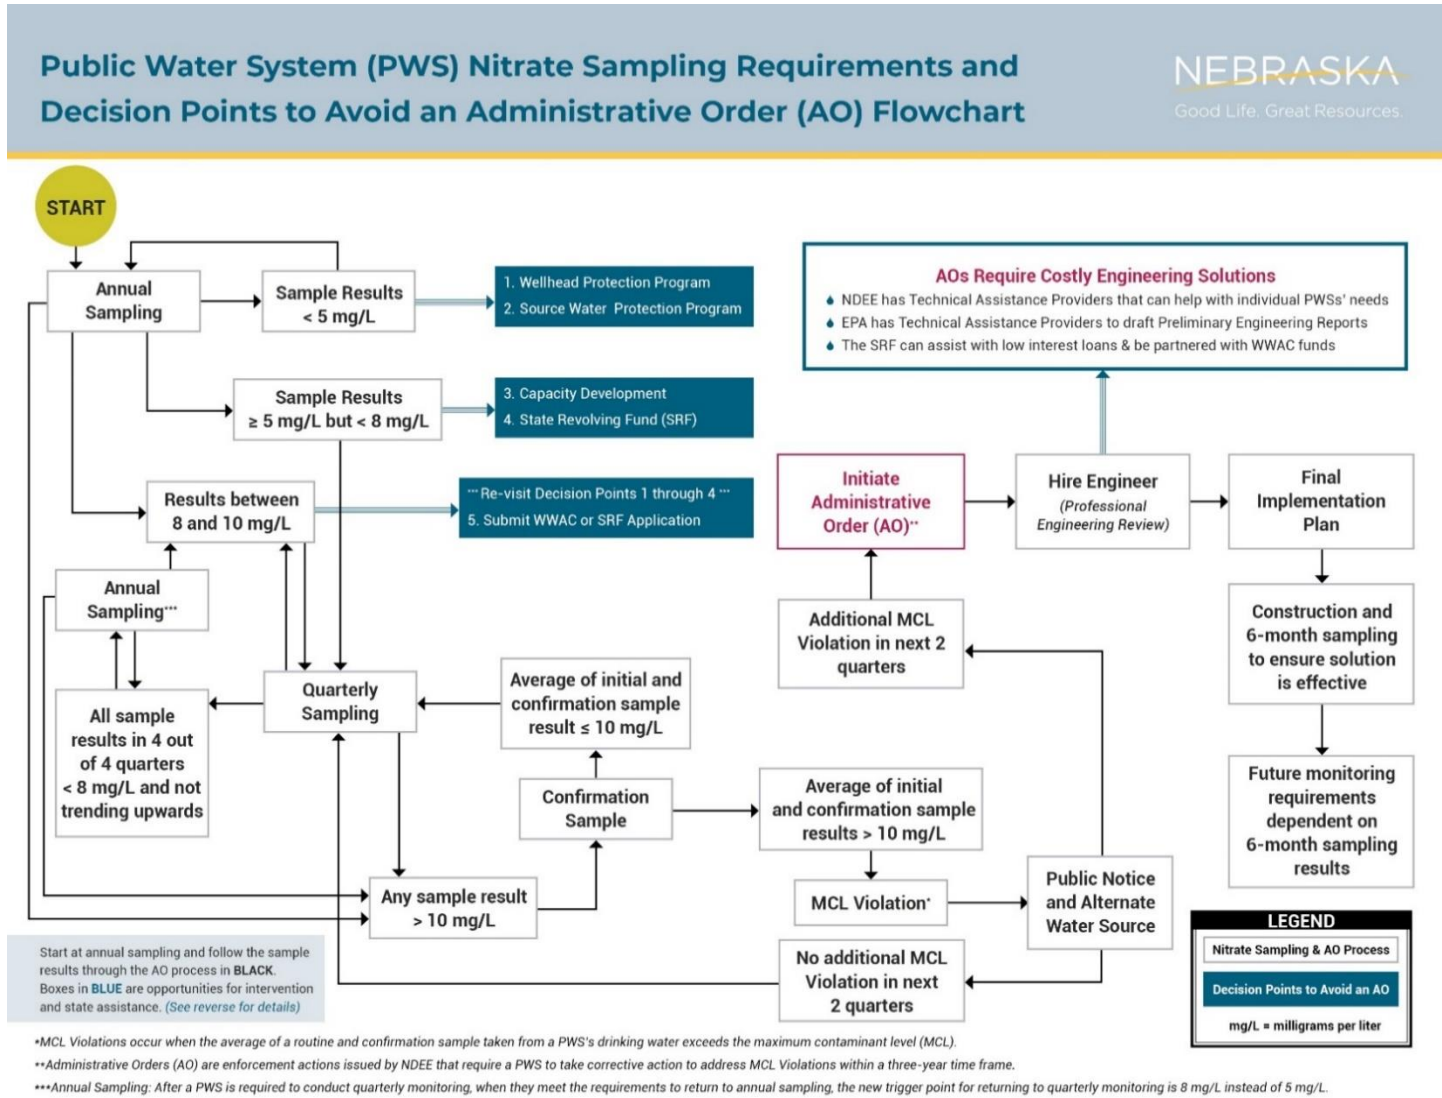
Public Water System (PWS) Nitrate Sampling Requirements and Decision Points to Avoid an Administrative Order (AO) Flowchart

NEBRASKA
Good Life. Great Resources.

START

Annual Sampling

Sample Results < 5 mg/L

1. Wellhead Protection Program
2. Source Water Protection Program

Sample Results ≥ 5 mg/L but < 8 mg/L

3. Capacity Development
4. State Revolving Fund (SRF)

Results between 8 and 10 mg/L

*** Re-visit Decision Points 1 through 4 ***
5. Submit WWAC or SRF Application

Annual Sampling***

All sample results in 4 out of 4 quarters < 8 mg/L and not trending upwards

Quarterly Sampling

Average of initial and confirmation sample result ≤ 10 mg/L

Confirmation Sample

Any sample result > 10 mg/L

AOs Require Costly Engineering Solutions
NDEE has Technical Assistance Providers that can help with individual PWSs' needs
EPA has Technical Assistance Providers to draft Preliminary Engineering Reports
The SRF can assist with low interest loans & be partnered with WWAC funds

Initiate Administrative Order (AO)**

Hire Engineer (Professional Engineering Review)

Final Implementation Plan

Additional MCL Violation in next 2 quarters

Construction and 6-month sampling to ensure solution is effective

Average of initial and confirmation sample results > 10 mg/L

MCL Violation*

Public Notice and Alternate Water Source

No additional MCL Violation in next 2 quarters

Future monitoring requirements dependent on 6-month sampling results

Start at annual sampling and follow the sample results through the AO process in BLACK. Boxes in BLUE are opportunities for intervention and state assistance. (See reverse for details)

LEGEND
Nitrate Sampling & AO Process
Decision Points to Avoid an AO
mg/L = milligrams per liter

*MCL Violations occur when the average of a routine and confirmation sample taken from a PWS's drinking water exceeds the maximum contaminant level (MCL).
**Administrative Orders (AO) are enforcement actions issued by NDEE that require a PWS to take corrective action to address MCL Violations within a three-year time frame.
***Annual Sampling: After a PWS is required to conduct quarterly monitoring, when they meet the requirements to return to annual sampling, the new trigger point for returning to quarterly monitoring is 8 mg/L instead of 5 mg/L.